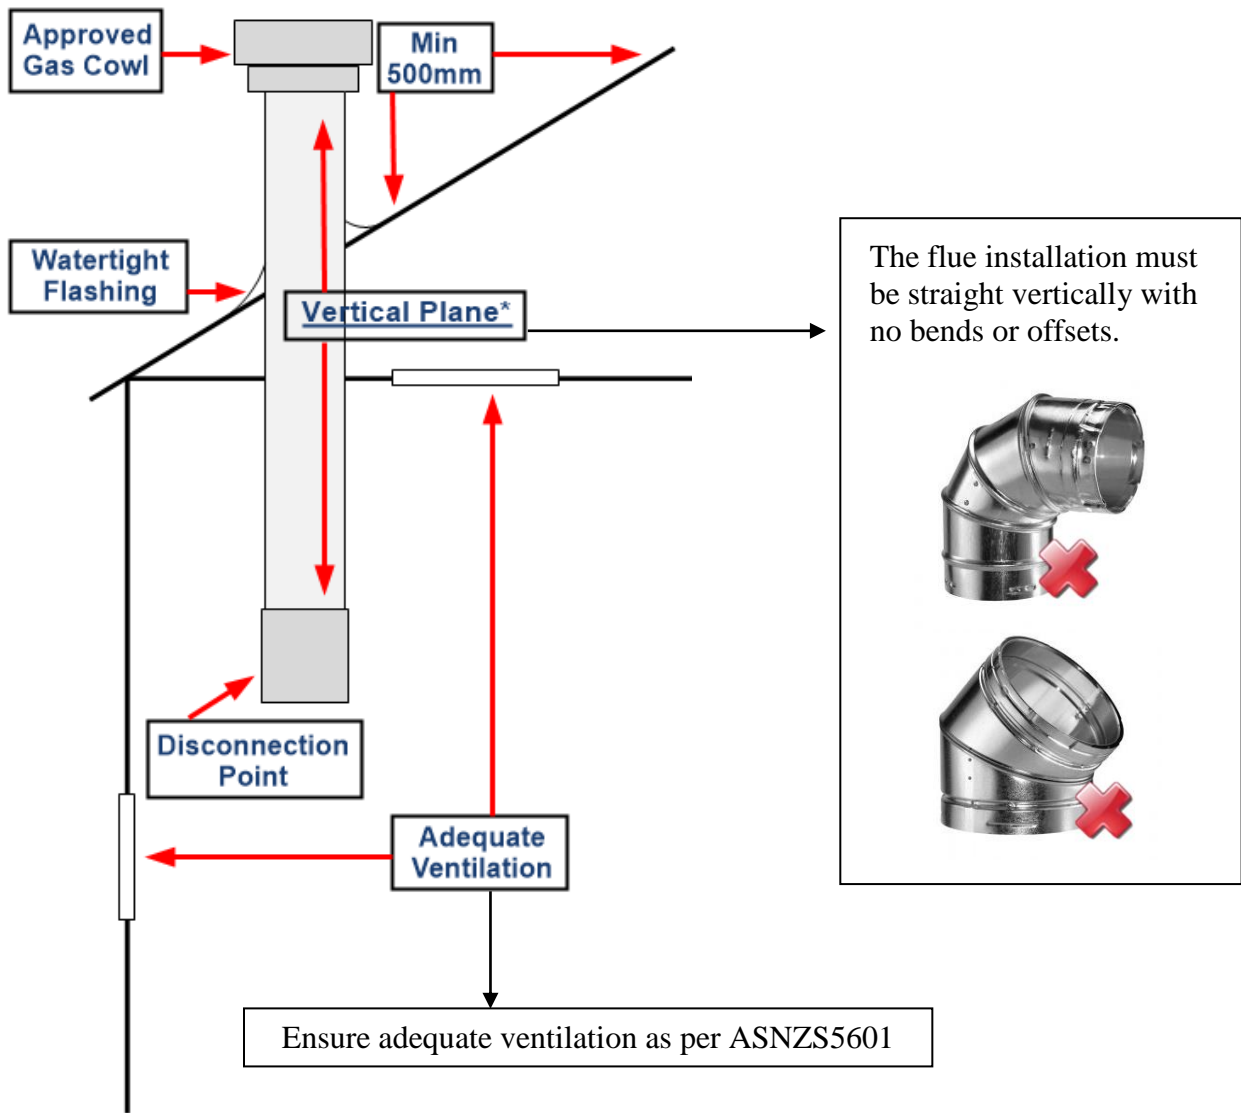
Approved Gas Cowl

Min 500mm

Watertight Flashing

Vertical Plane*

The flue installation must be straight vertically with no bends or offsets.

Disconnection Point

Adequate Ventilation

Ensure adequate ventilation as per ASNZS5601